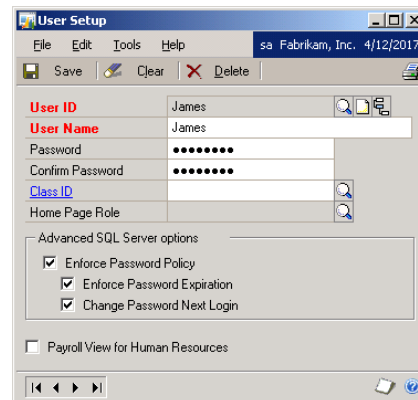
User Setup

File Edit Tools Help sa Fabrikam, Inc. 4/12/2017

Save Clear Delete

User ID James
User Name James
Password ●●●●●●●●
Confirm Password ●●●●●●●●
Class ID
Home Page Role

Advanced SQL Server options
Enforce Password Policy
Enforce Password Expiration
Change Password Next Login

Payroll View for Human Resources